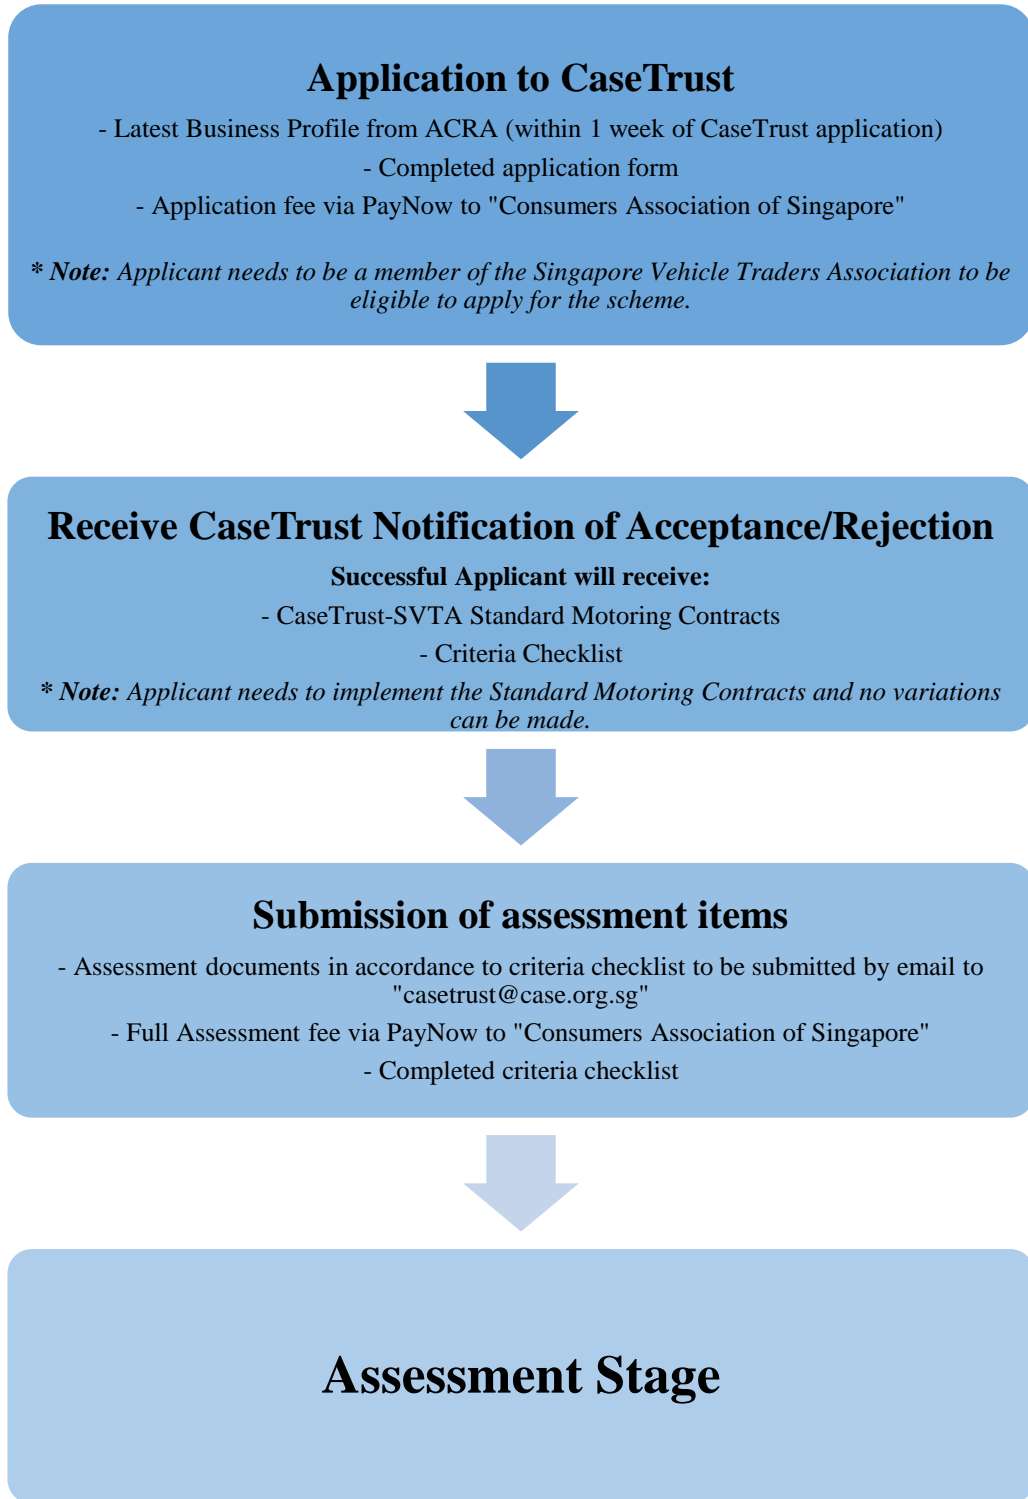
Application to CaseTrust

- Latest Business Profile from ACRA (within 1 week of CaseTrust application)

- Completed application form

- Application fee via PayNow to "Consumers Association of Singapore"

* Note: Applicant needs to be a member of the Singapore Vehicle Traders Association to be eligible to apply for the scheme.

Receive CaseTrust Notification of Acceptance/Rejection

Successful Applicant will receive:

- CaseTrust-SVTA Standard Motoring Contracts

- Criteria Checklist

* Note: Applicant needs to implement the Standard Motoring Contracts and no variations can be made.

Submission of assessment items

- Assessment documents in accordance to criteria checklist to be submitted by email to "casetrust@case.org.sg"

- Full Assessment fee via PayNow to "Consumers Association of Singapore"

- Completed criteria checklist

Assessment Stage